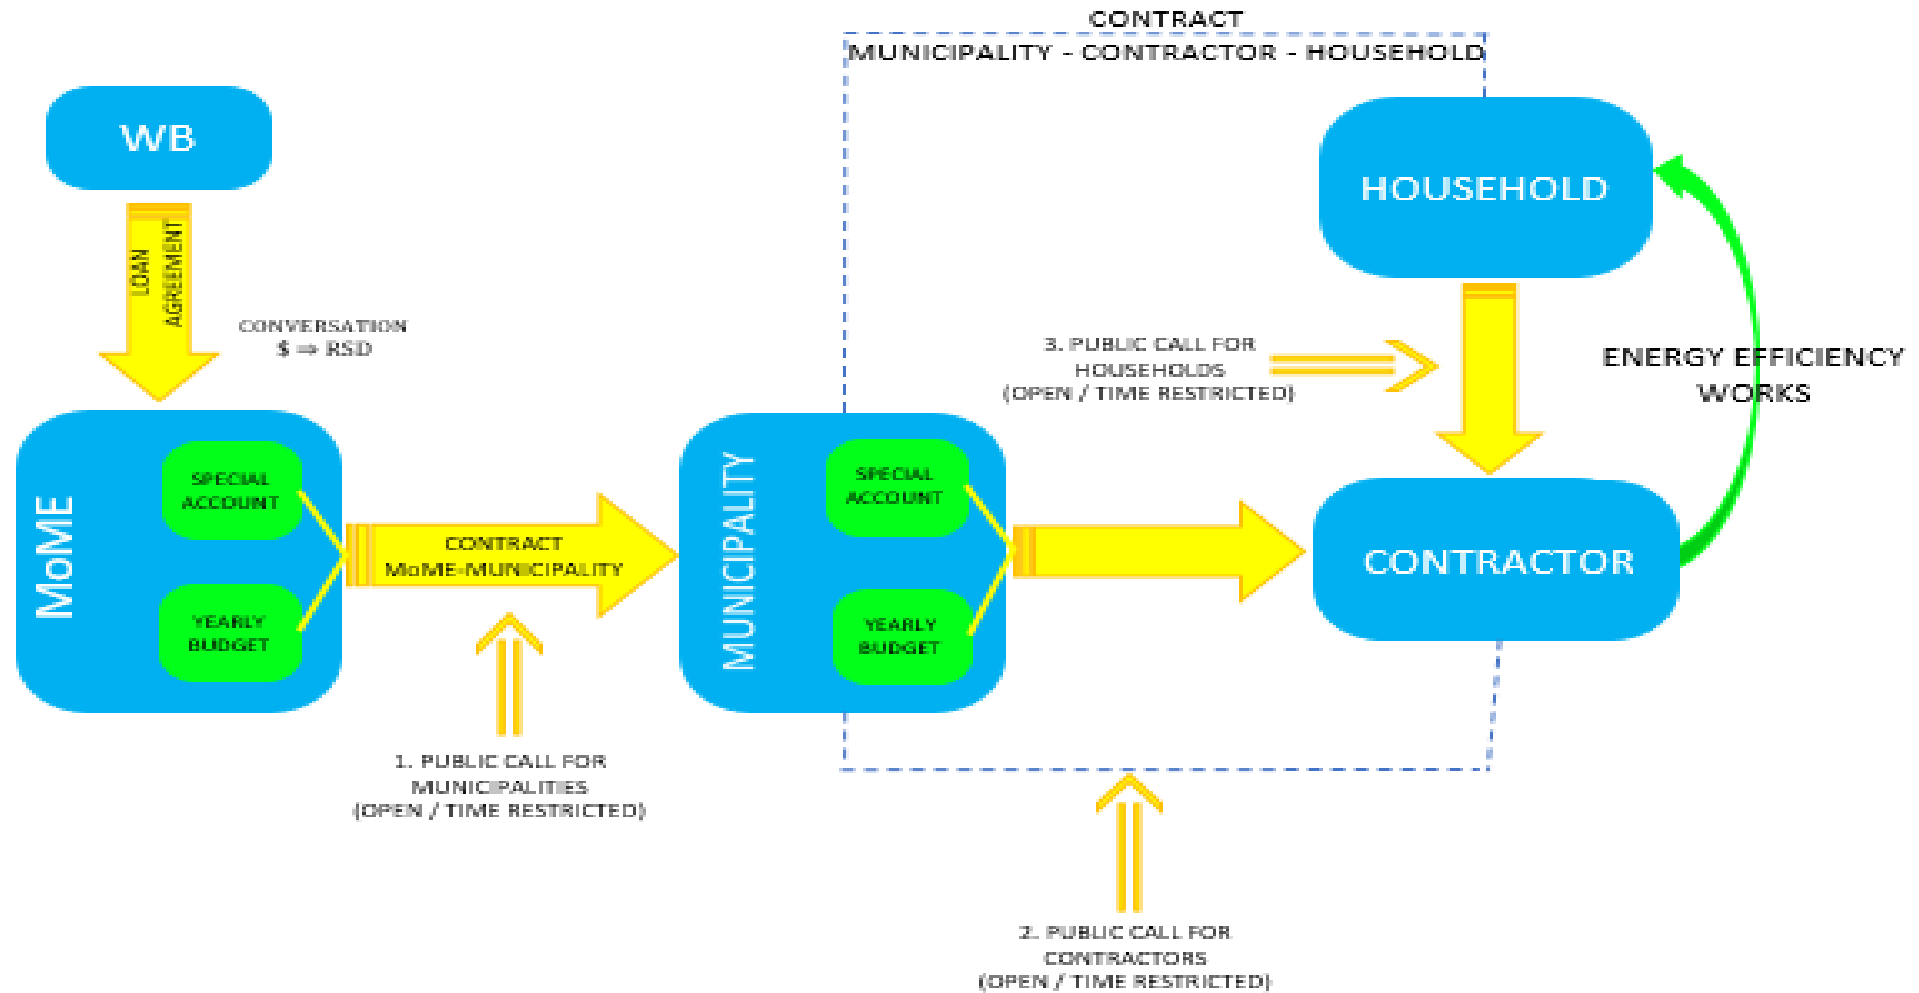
CONTRACT
MUNICIPALITY - CONTRACTOR - HOUSEHOLD

WB

LOAN AGREEMENT

CONVERSATION
$ ⇒ RSD

HOUSEHOLD

3. PUBLIC CALL FOR HOUSEHOLDS (OPEN / TIME RESTRICTED)

ENERGY EFFICIENCY WORKS

MoME

SPECIAL ACCOUNT

YEARLY BUDGET

CONTRACT
MoME-MUNICIPALITY

MUNICIPALITY

SPECIAL ACCOUNT

YEARLY BUDGET

CONTRACTOR

1. PUBLIC CALL FOR MUNICIPALITIES (OPEN / TIME RESTRICTED)

2. PUBLIC CALL FOR CONTRACTORS (OPEN / TIME RESTRICTED)